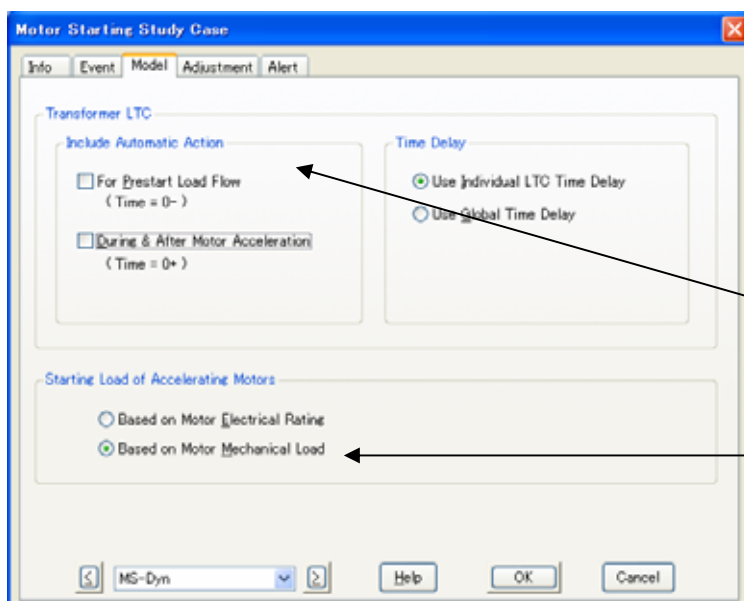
Motor Starting Study Case

Info | Event | Model | Adjustment | Alert

Transformer LTC

Include Automatic Action

For Prestart Load Flow
( Time = 0- )

During & After Motor Acceleration
( Time = 0+ )

Time Delay

Use Individual LTC Time Delay

Use Global Time Delay

Starting Load of Accelerating Motors

Based on Motor Electrical Rating

Based on Motor Mechanical Load

MS-Dyn

Help

OK

Cancel